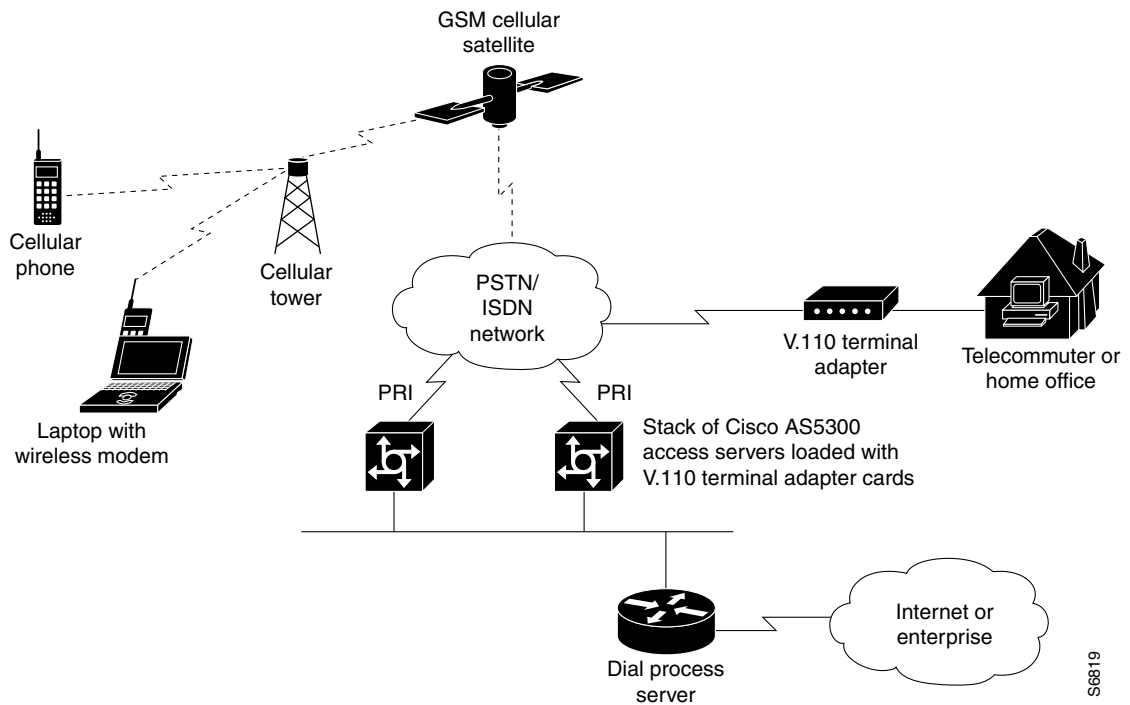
GSM cellular satellite

Cellular phone

Cellular tower

Laptop with wireless modem

PSTN/ ISDN network

V.110 terminal adapter

Telecommuter or home office

PRI

PRI

Stack of Cisco AS5300 access servers loaded with V.110 terminal adapter cards

Dial process server

Internet or enterprise

S6819